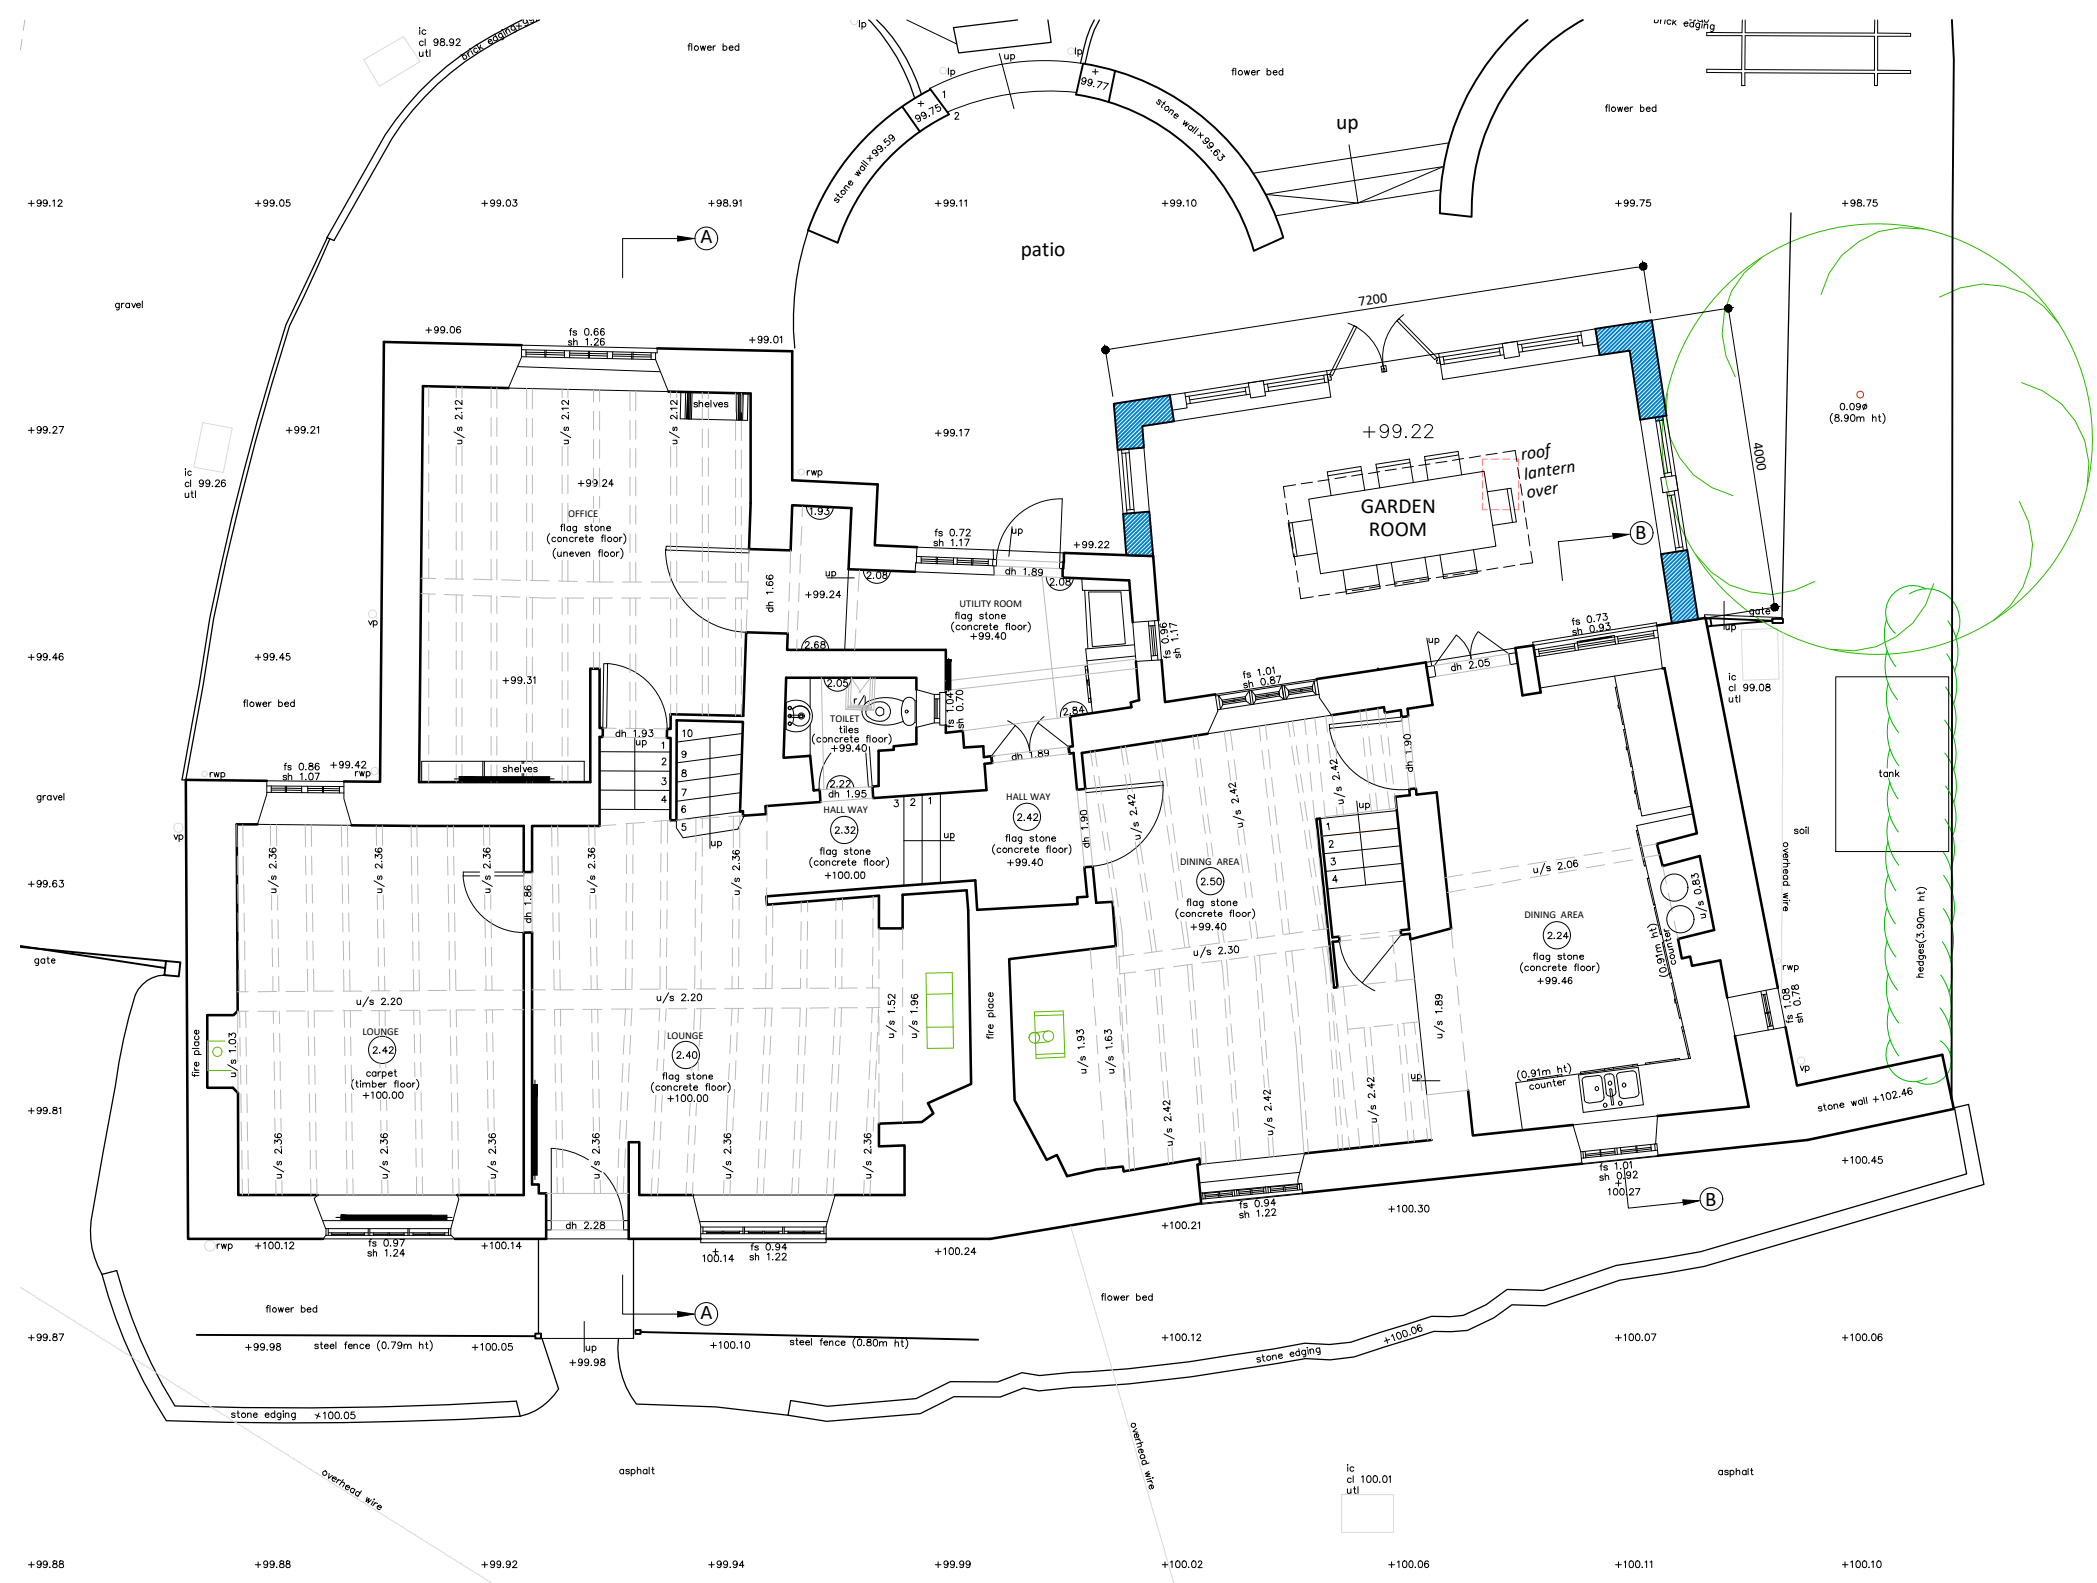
ic
cl 98.92
utl
brick edging
flower bed
lp
up
lp
lp
1
2
+
99.75
+
99.77
stone wall×99.59
stone wall×99.63
flower bed
up
brick edging
flower bed
+99.12
+99.05
+99.03
+98.91
+99.11
+99.10
+99.75
+98.75
A
patio
gravel
7200
+99.06
fs 0.66
sh 1.26
+99.01
u/s 2.12
u/s 2.12
u/s 2.12
shelves
+99.27
+99.21
+99.17
+99.22
ic
cl 99.26
utl
rwp
+99.24
OFFICE
flag stone
(concrete floor)
(uneven floor)
1.93
fs 0.72
sh 1.17
up
+99.22
roof
lantern
over
GARDEN
ROOM
B
4000
0.09ø
(8.90m ht)
vp
dh 1.66
+99.24
up
2.08
dh 1.89
2.08
UTILITY ROOM
flag stone
(concrete floor)
+99.40
fs 0.96
sh 1.17
fs 0.73
sh 0.93
gate
up
+99.46
+99.45
2.68
+99.31
up
dh 2.05
ic
cl 99.08
utl
flower bed
2.05
fs 1.04
sh 0.70
fs 1.01
sh 0.87
TOILET
tiles
(concrete floor)
+99.40
2.84
dh 1.93
up
10
9
8
7
6
5
4
3
2
1
dh 1.89
dh 1.90
gravel
rwp
fs 0.86
sh 1.07
+99.42
rwp
shelves
2.22
dh 1.95
HALL WAY
2.32
flag stone
(concrete floor)
+100.00
3 2 1
up
HALL WAY
2.42
flag stone
(concrete floor)
+99.40
u/s 2.42
u/s 2.42
u/s 2.42
up
tank
soil
overhead wire
vp
u/s 2.36
u/s 2.36
u/s 2.36
u/s 2.36
u/s 2.36
dh 1.86
up
dh 1.90
DINING AREA
2.50
flag stone
(concrete floor)
+99.40
1
2
3
4
u/s 2.06
u/s 0.83
+99.63
u/s 2.30
DINING AREA
2.24
flag stone
(concrete floor)
+99.46
(0.91m ht)
counter
gate
rwp
hedges(3.90m ht)
u/s 2.20
u/s 2.20
u/s 1.52
u/s 1.96
fire place
fs 1.08
sh 0.78
fire place
u/s 1.03
LOUNGE
2.42
carpet
(timber floor)
+100.00
LOUNGE
2.40
flag stone
(concrete floor)
+100.00
u/s 1.93
u/s 1.63
u/s 1.89
up
(0.91m ht)
counter
vp
+99.81
stone wall +102.46
u/s 2.36
u/s 2.36
u/s 2.36
u/s 2.36
u/s 2.36
u/s 2.36
u/s 2.42
u/s 2.42
u/s 2.42
+100.45
fs 1.01
sh 0.92
100.27
B
dh 2.28
fs 0.94
sh 1.22
+100.30
rwp
+100.12
fs 0.97
sh 1.24
+100.14
100.14
fs 0.94
sh 1.22
+100.24
+100.21
flower bed
A
flower bed
+99.87
+99.98
steel fence (0.79m ht)
+100.05
up
+99.98
+100.10
steel fence (0.80m ht)
+100.12
+100.06
stone edging
+100.07
+100.06
stone edging
+100.05
overhead wire
asphalt
overhead wire
ic
cl 100.01
utl
asphalt
+99.88
+99.88
+99.92
+99.94
+99.99
+100.02
+100.06
+100.11
+100.10